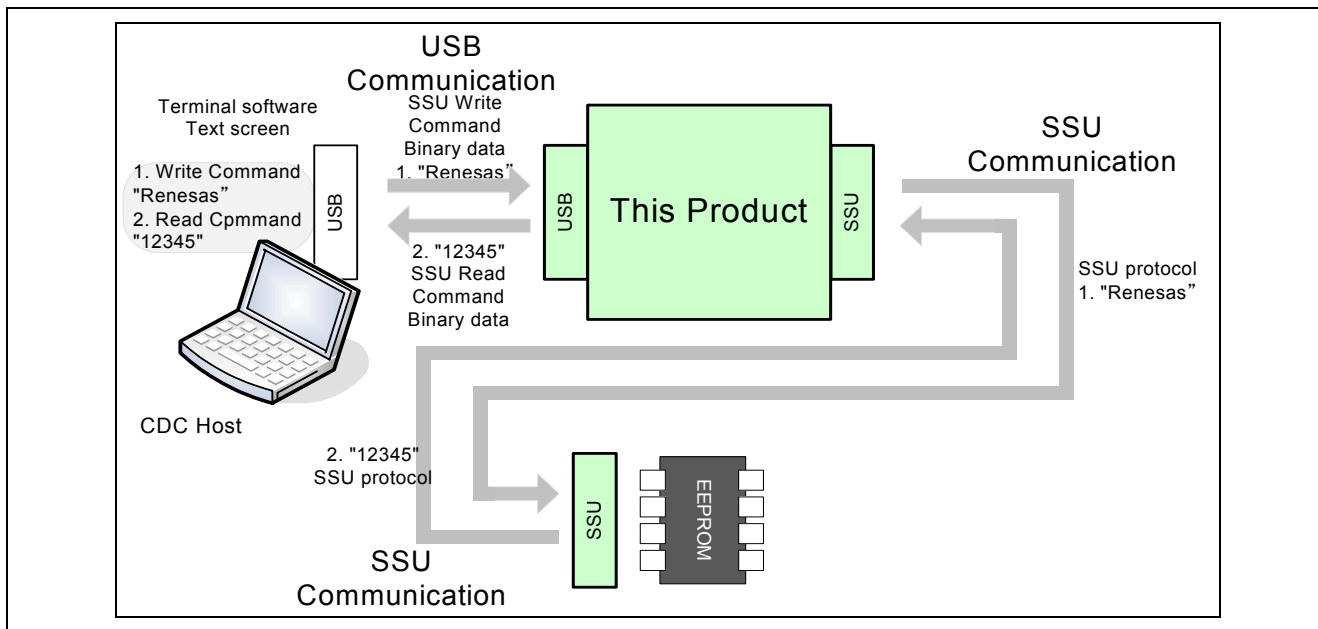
USB Communication

Terminal software Text screen

1. Write Command "Renesas"
2. Read Cpmmand "12345"

USB

SSU Write Command Binary data
1. "Renesas"

2. "12345"
SSU Read Command Binary data

USB

This Product

SSU

SSU Communication

SSU protocol
1. "Renesas"

CDC Host

2. "12345"
SSU protocol

SSU

EEPROM

SSU Communication